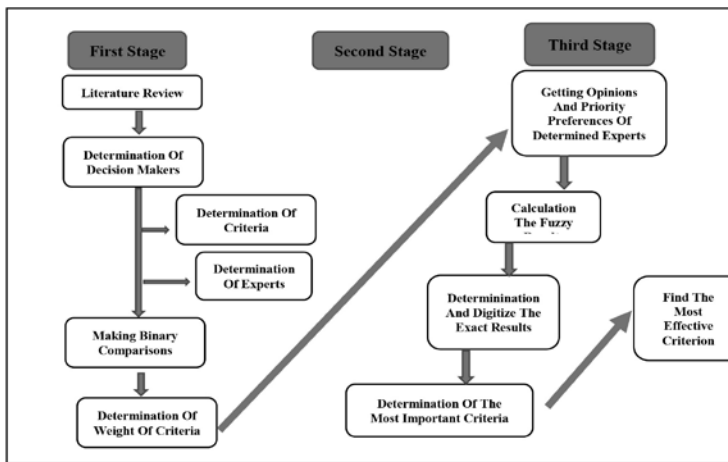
First Stage

Second Stage

Third Stage

Literature Review

Determination Of Decision Makers

Determination Of Criteria

Determination Of Experts

Making Binary Comparisons

Determination Of Weight Of Criteria

Getting Opinions And Priority Preferences Of Determined Experts

Calculation The Fuzzy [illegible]

Determinination And Digitize The Exact Results

Determination Of The Most Important Criteria

Find The Most Effective Criterion